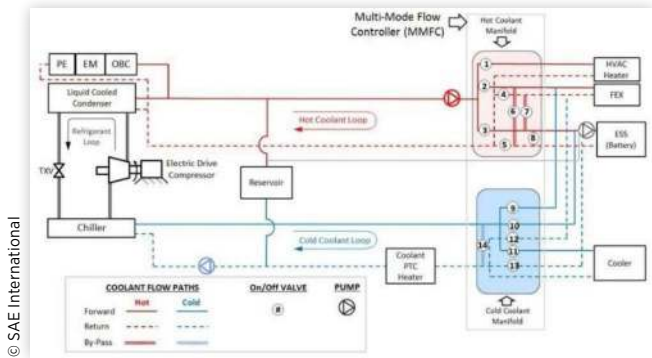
Multi-Mode Flow Controller (MMFC)

Hot Coolant Manifold

PE EM OBC

Liquid Cooled Condenser

Refrigerant Loop

TXV

Electric Drive Compressor

Chiller

Reservoir

Hot Coolant Loop

Cold Coolant Loop

HVAC Heater

FEX

ESS (Battery)

Cooler

Coolant PTC Heater

Cold Coolant Manifold

1 2 3 4 5 6 7 8 9 10 11 12 13 14

COOLANT FLOW PATHS

| | Hot | Cold |
|---|---|---|
| Forward | | |
| Return | | |
| By-Pass | | |

On/Off VALVE

#

PUMP

© SAE International